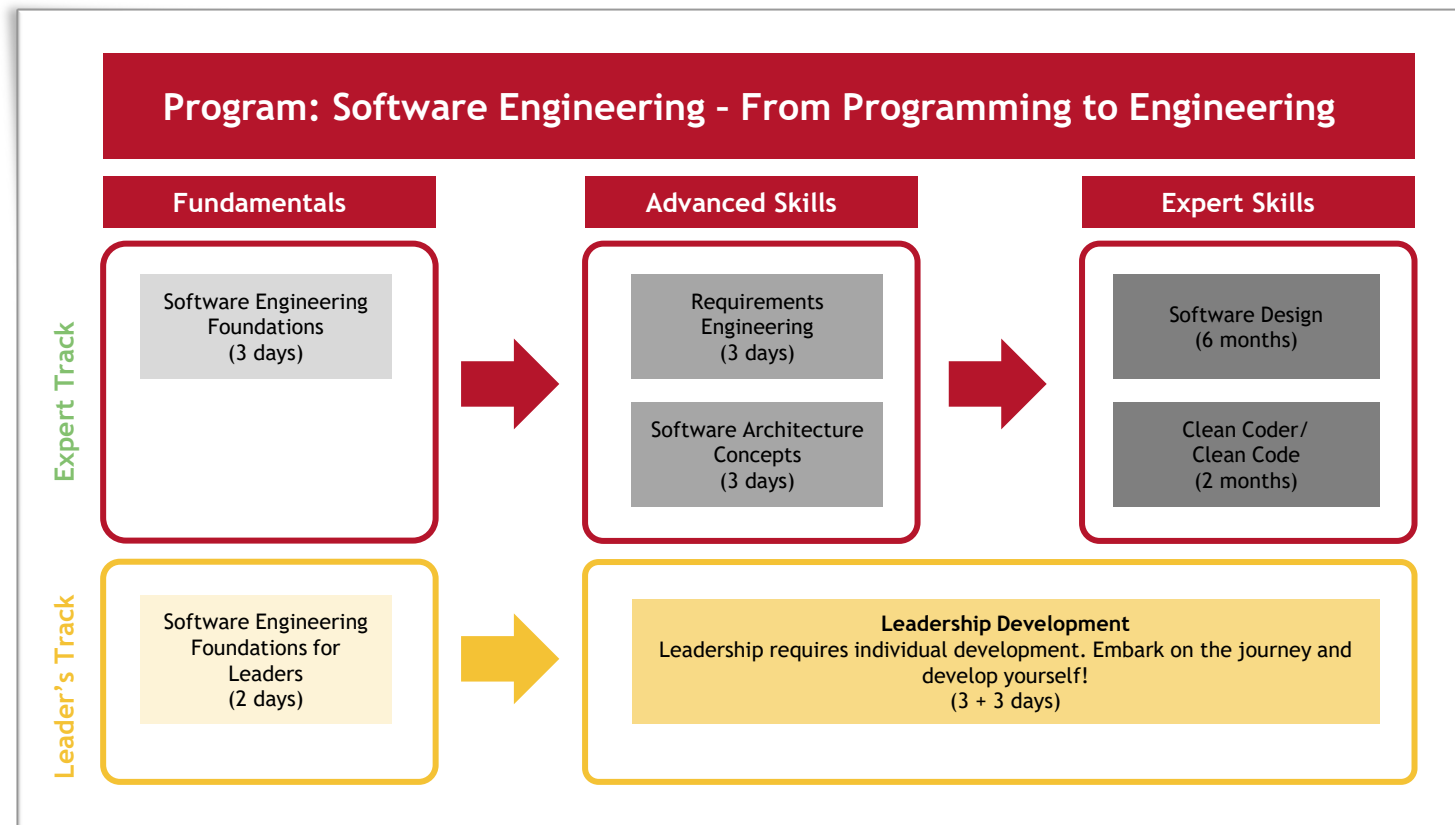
Program: Software Engineering – From Programming to Engineering

Fundamentals

Advanced Skills

Expert Skills

Expert Track

Software Engineering Foundations
(3 days)

Requirements Engineering
(3 days)

Software Architecture Concepts
(3 days)

Software Design
(6 months)

Clean Coder/
Clean Code
(2 months)

Leader's Track

Software Engineering Foundations for Leaders
(2 days)

Leadership Development
Leadership requires individual development. Embark on the journey and develop yourself!
(3 + 3 days)